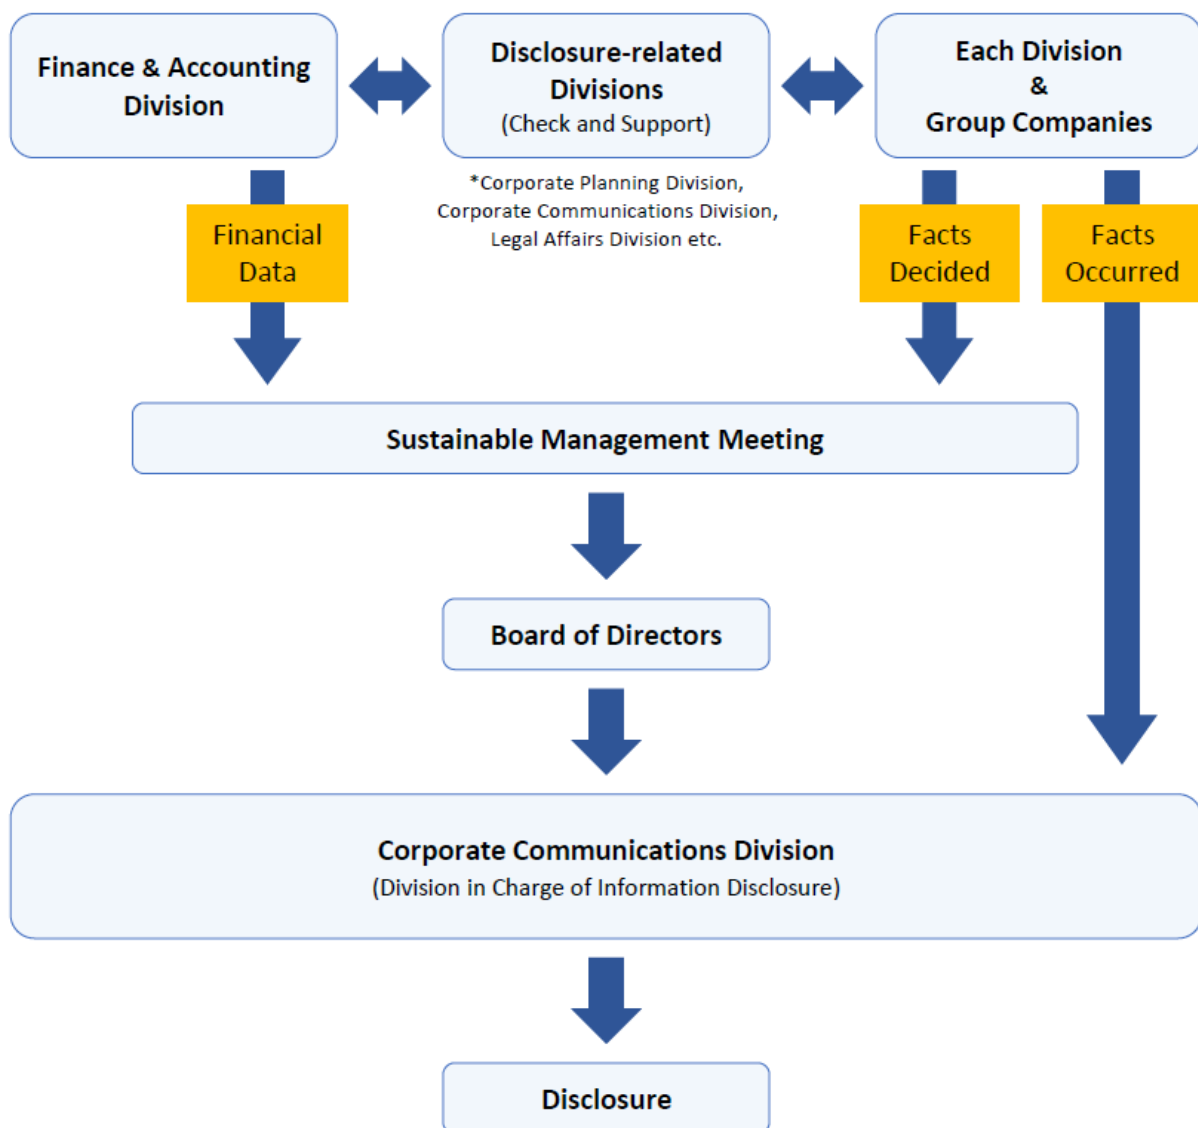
Finance & Accounting Division

Disclosure-related Divisions
(Check and Support)

Each Division
&
Group Companies

*Corporate Planning Division, Corporate Communications Division, Legal Affairs Division etc.

Financial Data

Facts Decided

Facts Occurred

Sustainable Management Meeting

Board of Directors

Corporate Communications Division
(Division in Charge of Information Disclosure)

Disclosure